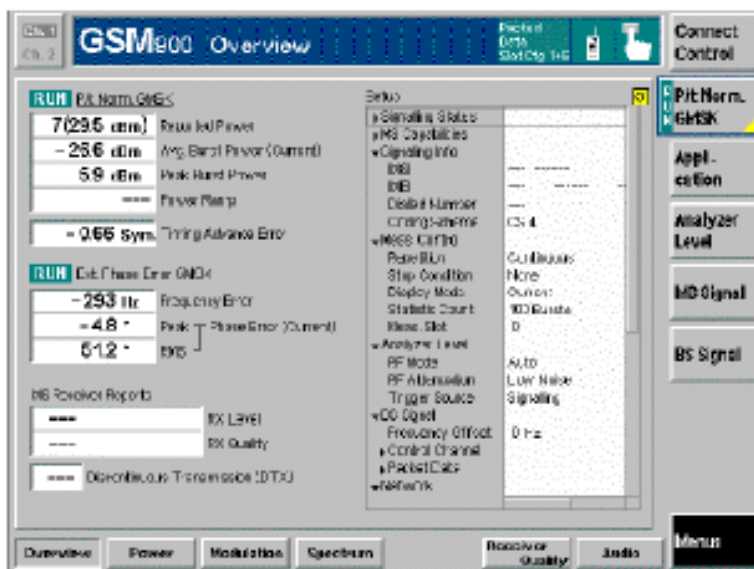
GSM900 Overview

Packet Data Slot Cfg 1+6

Connect Control

RUN Pit Norm. GMSK

7(29.5 dBm) Requested Power

– 28.6 dBm Avg. Burst Power (Current)

5.9 dBm Peak Burst Power

---- Power Ramp

– 0.66 Sym. Timing Advance Error

RUN Ext Phase Error GMSK

– 293 Hz Frequency Error

– 4.8 ° Peak Phase Error (Current)

51.2 ° RMS

MS Receiver Reports

---- RX Level

---- RX Quality

---- Discontinuous Transmission (DTX)

Setup

▸Signalling States

▸MS Capabilities

▾Signaling Info

IMSI ----

IMEI ----

Dialed Number ----

Coding Scheme CS 4

▾MESS Control

Repetition Continuous

Stop Condition None

Display Mode Current

Statistic Count 100 Bursts

Meas. Slot 0

▾Analyzer Level

RF Mode Auto

RF Attenuation Low Noise

Trigger Source Signalling

▾BS Signal

Frequency Offset 0 Hz

▸Control Channel

▸Packet Data

▾Network

Pit Norm. GMSK

Application

Analyzer Level

MS Signal

BS Signal

Overview Power Modulation Spectrum Receiver Quality Audio

Menus